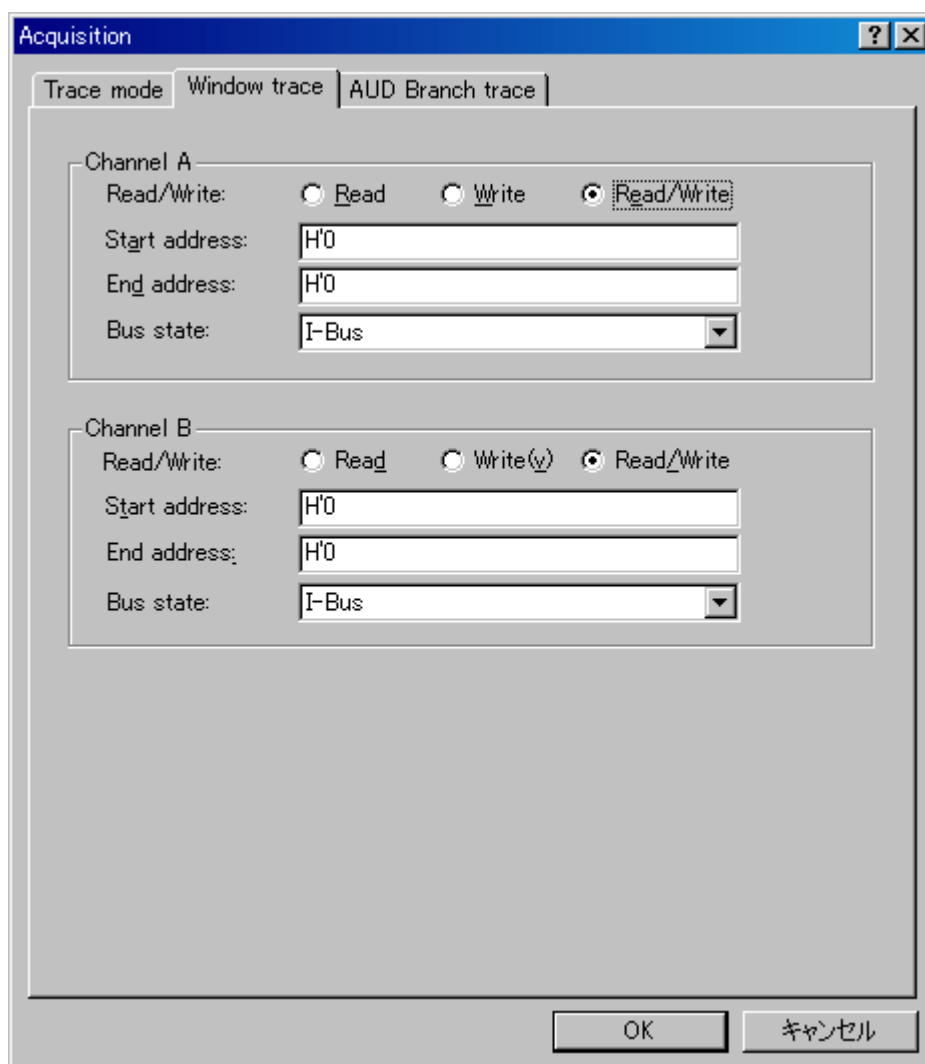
Acquisition

? ×

Trace mode | Window trace | AUD Branch trace

Channel A
Read/Write: Read Write Read/Write
Start address: H'0
End address: H'0
Bus state: I-Bus

Channel B
Read/Write: Read Write(v) Read/Write
Start address: H'0
End address: H'0
Bus state: I-Bus

OK キャンセル